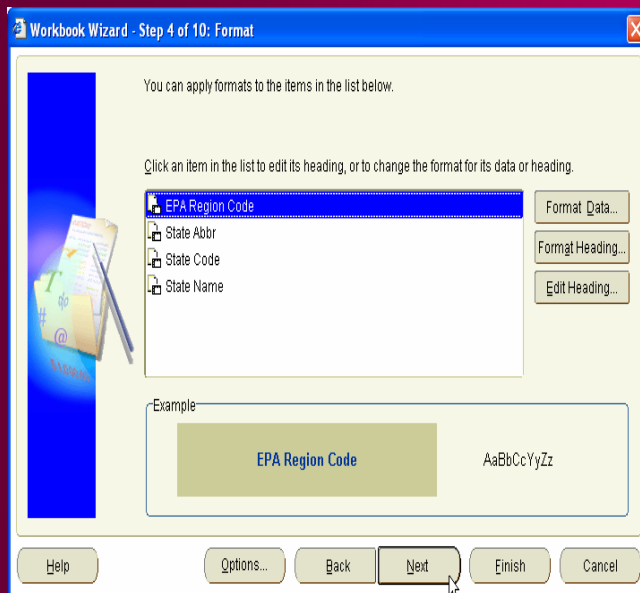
Workbook Wizard - Step 4 of 10: Format

You can apply formats to the items in the list below.

Click an item in the list to edit its heading, or to change the format for its data or heading.

EPA Region Code
State Abbr
State Code
State Name

Format Data...
Format Heading...
Edit Heading...

Example

EPA Region Code

AaBbCcYyZz

Help
Options...
Back
Next
Finish
Cancel